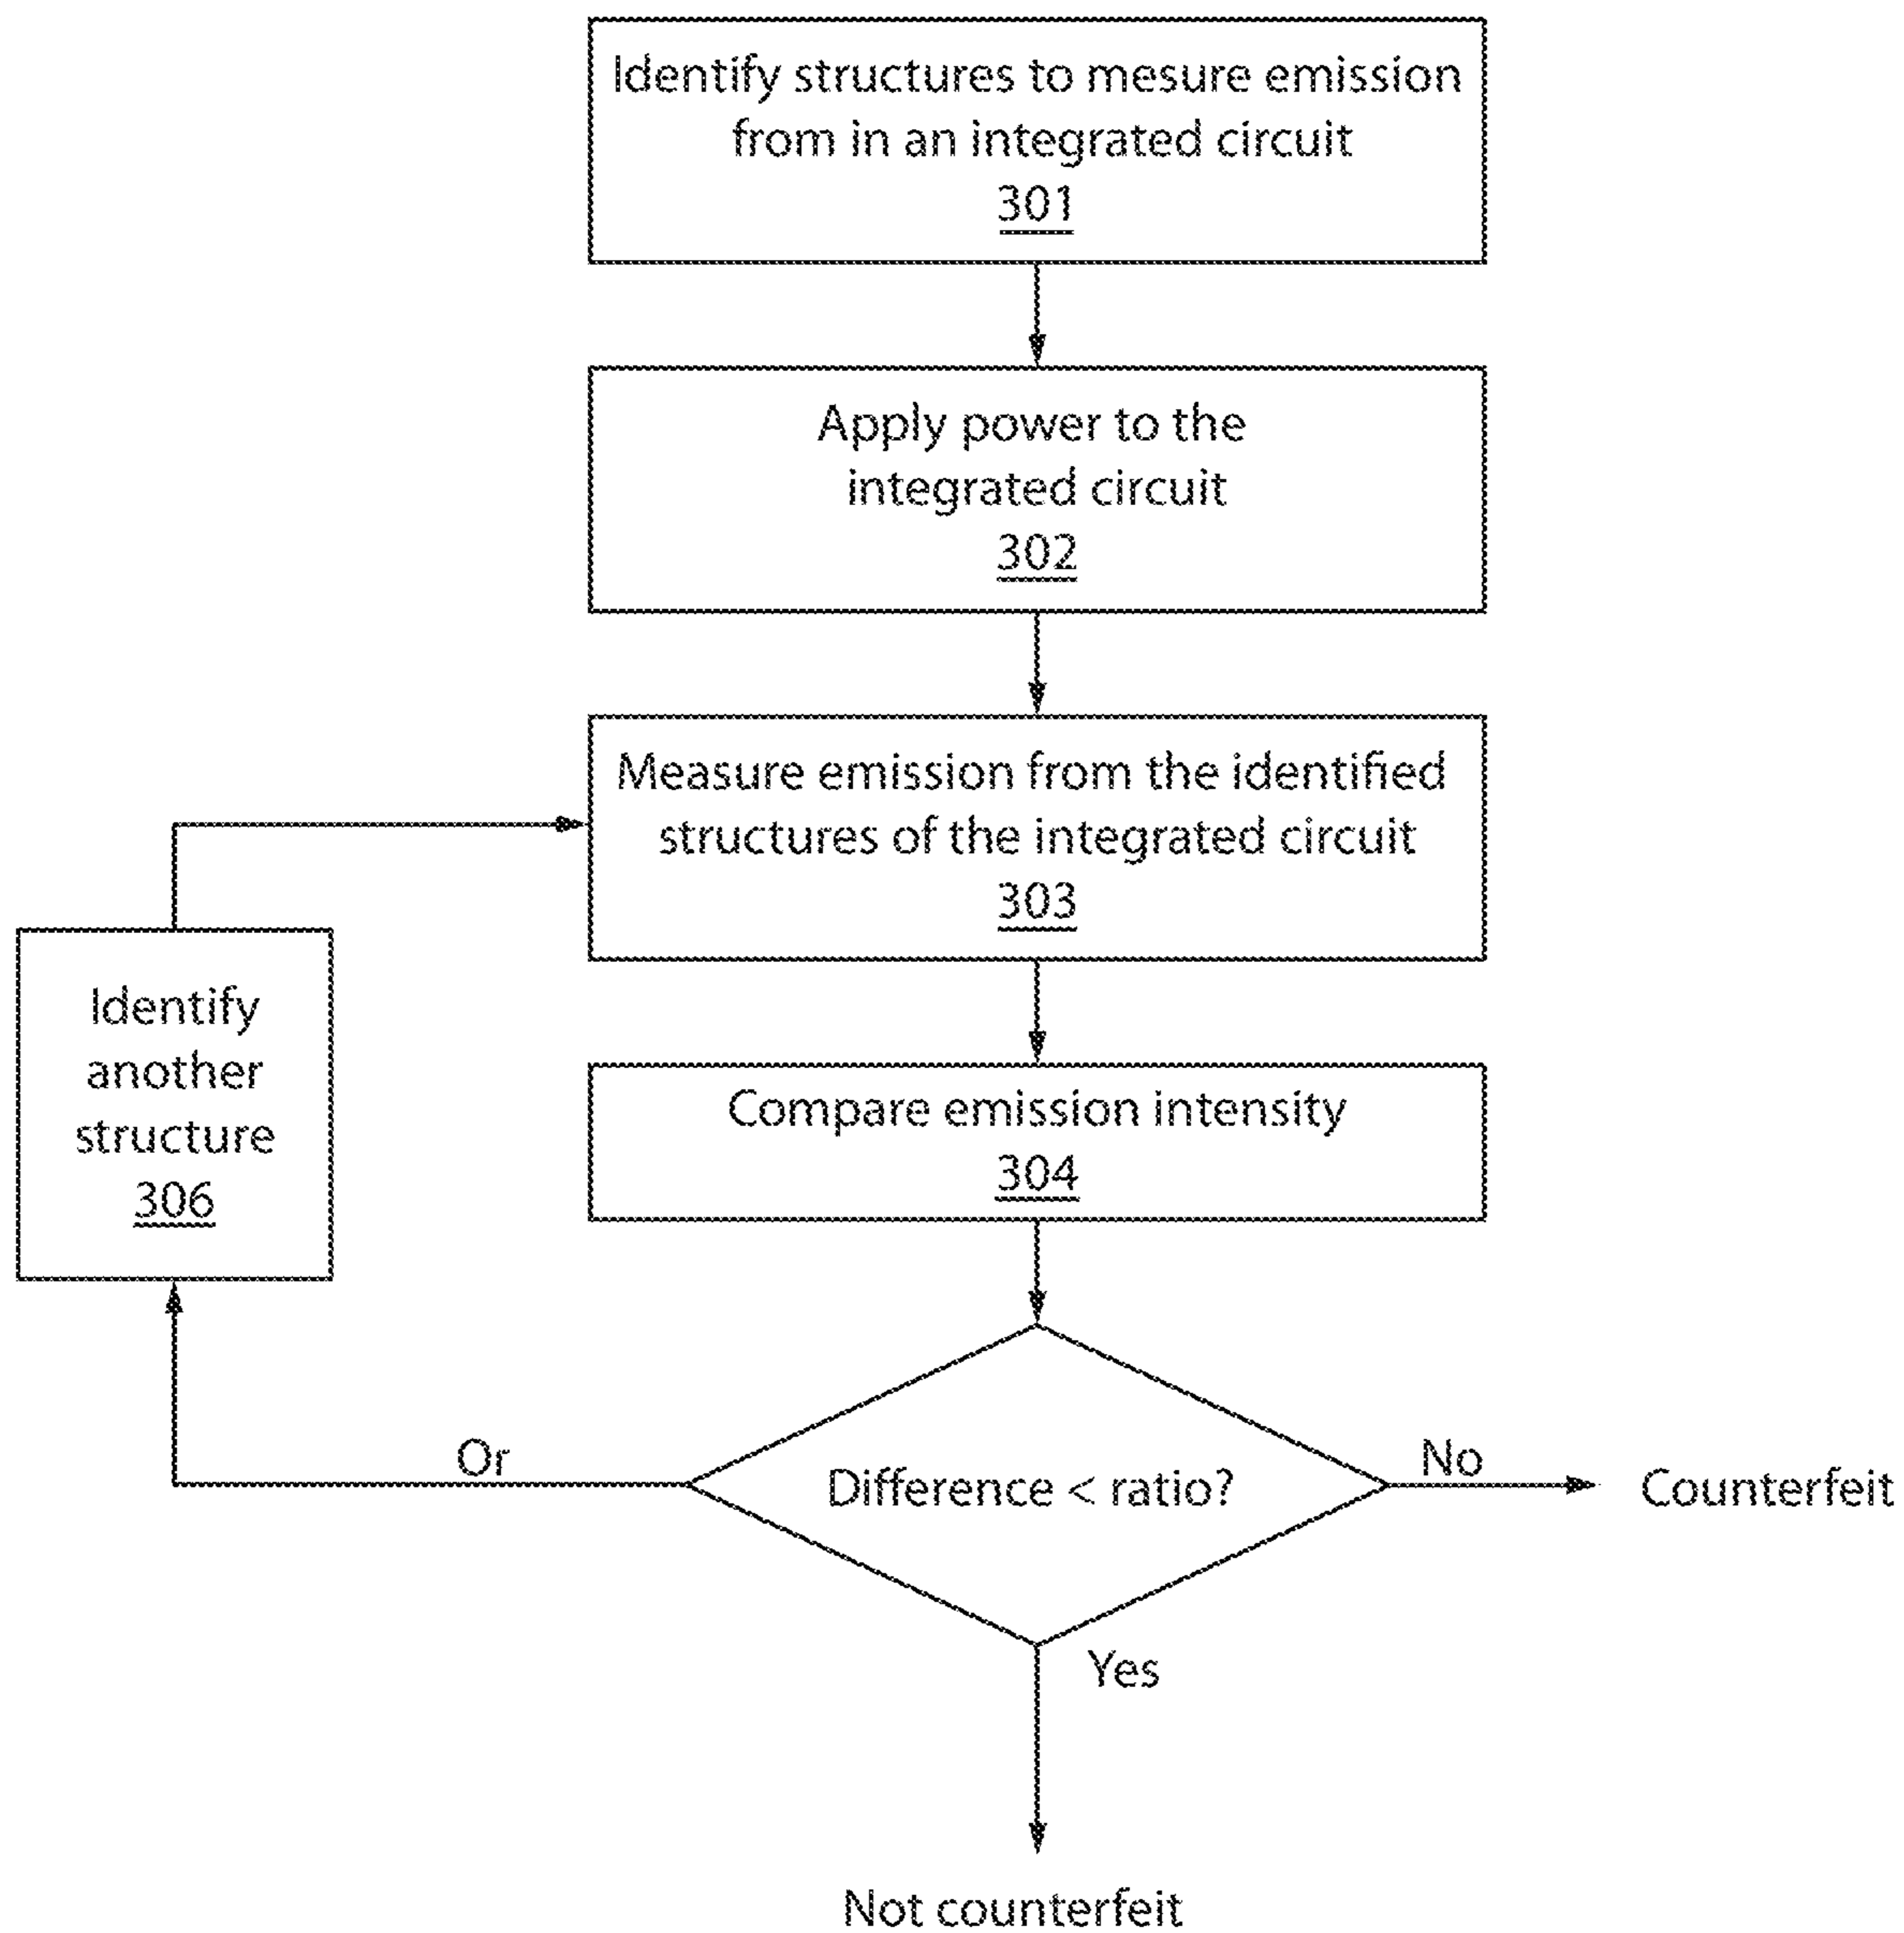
Identify structures to mesure emission from in an integrated circuit
301

Apply power to the integrated circuit
302

Measure emission from the identified structures of the integrated circuit
303

Identify another structure
306

Compare emission intensity
304

Or

Difference < ratio?

No

Counterfeit

Yes

Not counterfeit